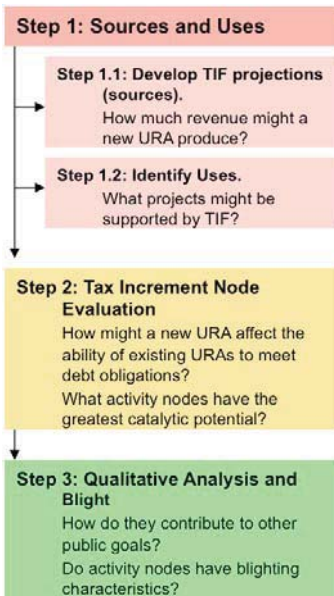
Step 1: Sources and Uses

Step 1.1: Develop TIF projections (sources).
How much revenue might a new URA produce?

Step 1.2: Identify Uses.
What projects might be supported by TIF?

Step 2: Tax Increment Node Evaluation
How might a new URA affect the ability of existing URAs to meet debt obligations?
What activity nodes have the greatest catalytic potential?

Step 3: Qualitative Analysis and Blight
How do they contribute to other public goals?
Do activity nodes have blighting characteristics?